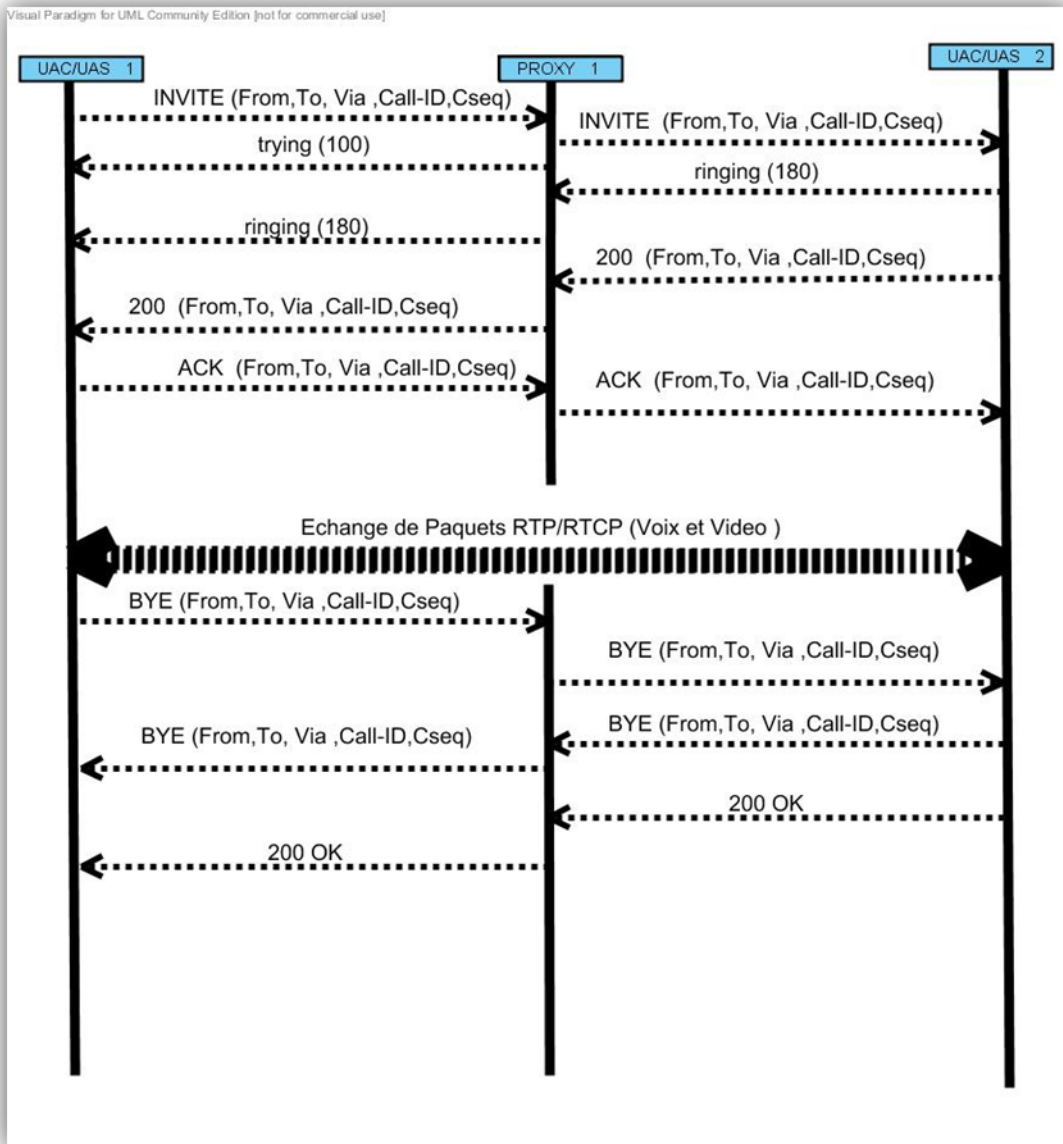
Visual Paradigm for UML Community Edition [not for commercial use]

UAC/UAS 1

PROXY 1

UAC/UAS 2

INVITE (From,To, Via ,Call-ID,Cseq)

INVITE (From,To, Via ,Call-ID,Cseq)

trying (100)

ringing (180)

ringing (180)

200 (From,To, Via ,Call-ID,Cseq)

200 (From,To, Via ,Call-ID,Cseq)

ACK (From,To, Via ,Call-ID,Cseq)

ACK (From,To, Via ,Call-ID,Cseq)

Echange de Paquets RTP/RTCP (Voix et Video )

BYE (From,To, Via ,Call-ID,Cseq)

BYE (From,To, Via ,Call-ID,Cseq)

BYE (From,To, Via ,Call-ID,Cseq)

BYE (From,To, Via ,Call-ID,Cseq)

200 OK

200 OK